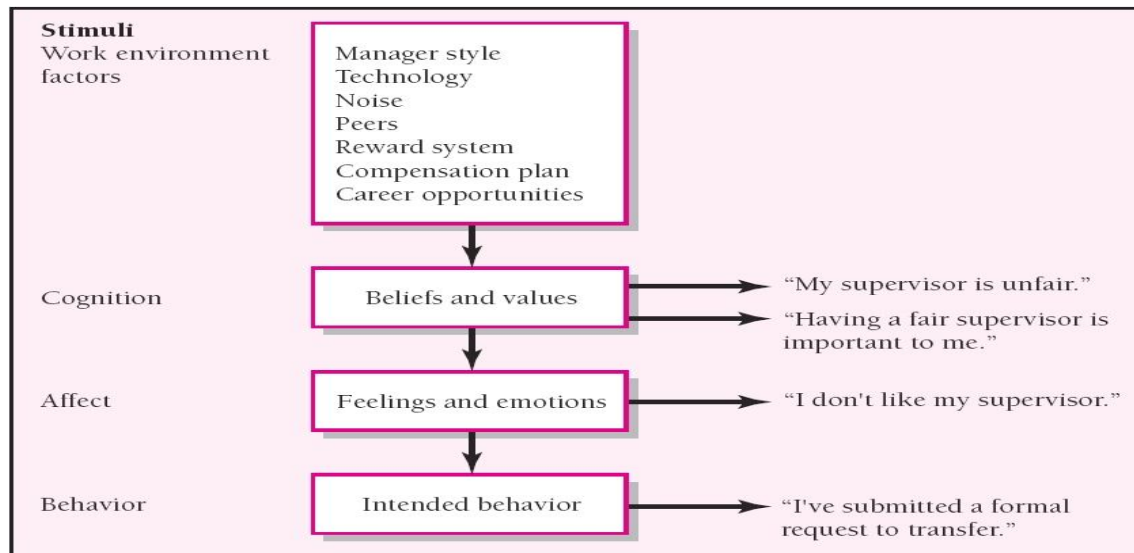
Stimuli
Work environment factors

Manager style
Technology
Noise
Peers
Reward system
Compensation plan
Career opportunities

Cognition

Beliefs and values

"My supervisor is unfair."

"Having a fair supervisor is important to me."

Affect

Feelings and emotions

"I don't like my supervisor."

Behavior

Intended behavior

"I've submitted a formal request to transfer."